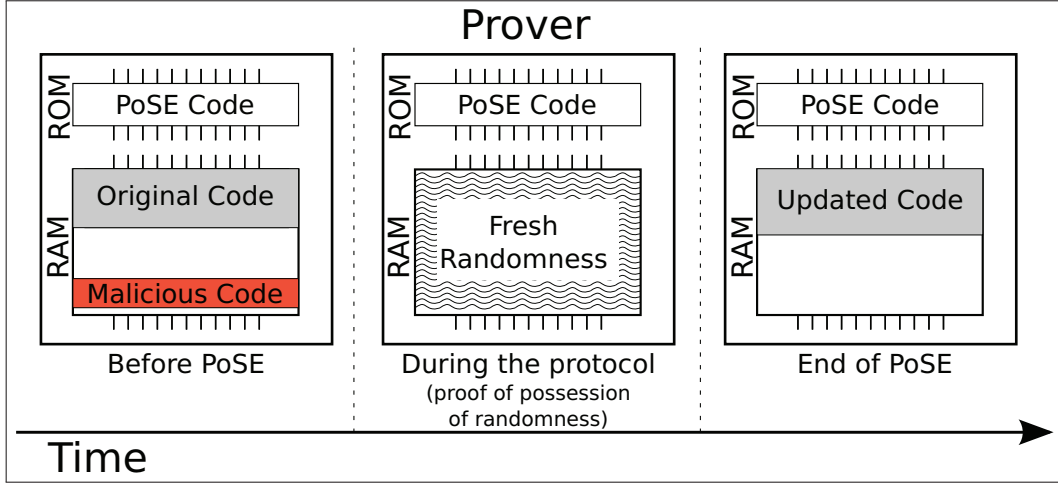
Prover

ROM
PoSE Code
RAM
Original Code
Malicious Code
Before PoSE

ROM
PoSE Code
RAM
Fresh Randomness
During the protocol
(proof of possession of randomness)

ROM
PoSE Code
RAM
Updated Code
End of PoSE

Time